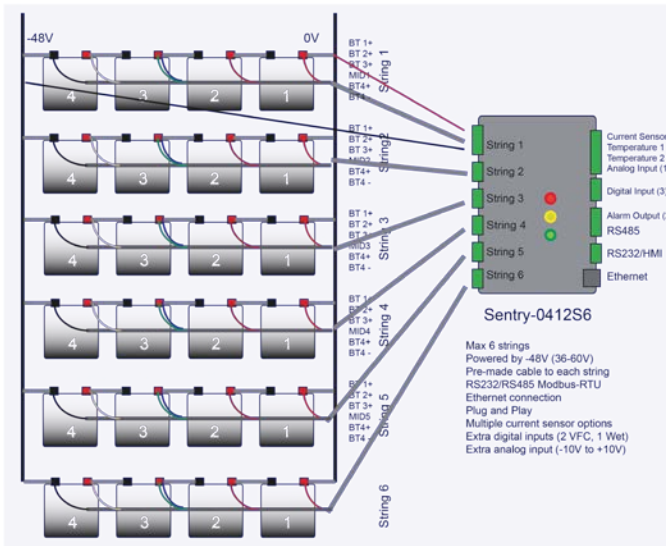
-48V

0V

BT 1+
BT 2+
BT 3+
MID1
BT4+
BT4 -

String 1

4 3 2 1

BT 1+
BT 2+
BT 3+
MID2
BT4+
BT4 -

String 2

4 3 2 1

BT 1+
BT 2+
BT 3+
MID3
BT4+
BT4 -

String 3

4 3 2 1

BT 1+
BT 2+
BT 3+
MID4
BT4+
BT4 -

String 4

4 3 2 1

BT 1+
BT 2+
BT 3+
MID5
BT4+
BT4 -

String 5

4 3 2 1

String 6

4 3 2 1

String 1
String 2
String 3
String 4
String 5
String 6

Current Sensor
Temperature 1
Temperature 2
Analog Input (1

Digital Input (3)

Alarm Output (
RS485

RS232/HMI

Ethernet

Sentry-0412S6

Max 6 strings
Powered by -48V (36-60V)
Pre-made cable to each string
RS232/RS485 Modbus-RTU
Ethernet connection
Plug and Play
Multiple current sensor options
Extra digital inputs (2 VFC, 1 Wet)
Extra analog input (-10V to +10V)